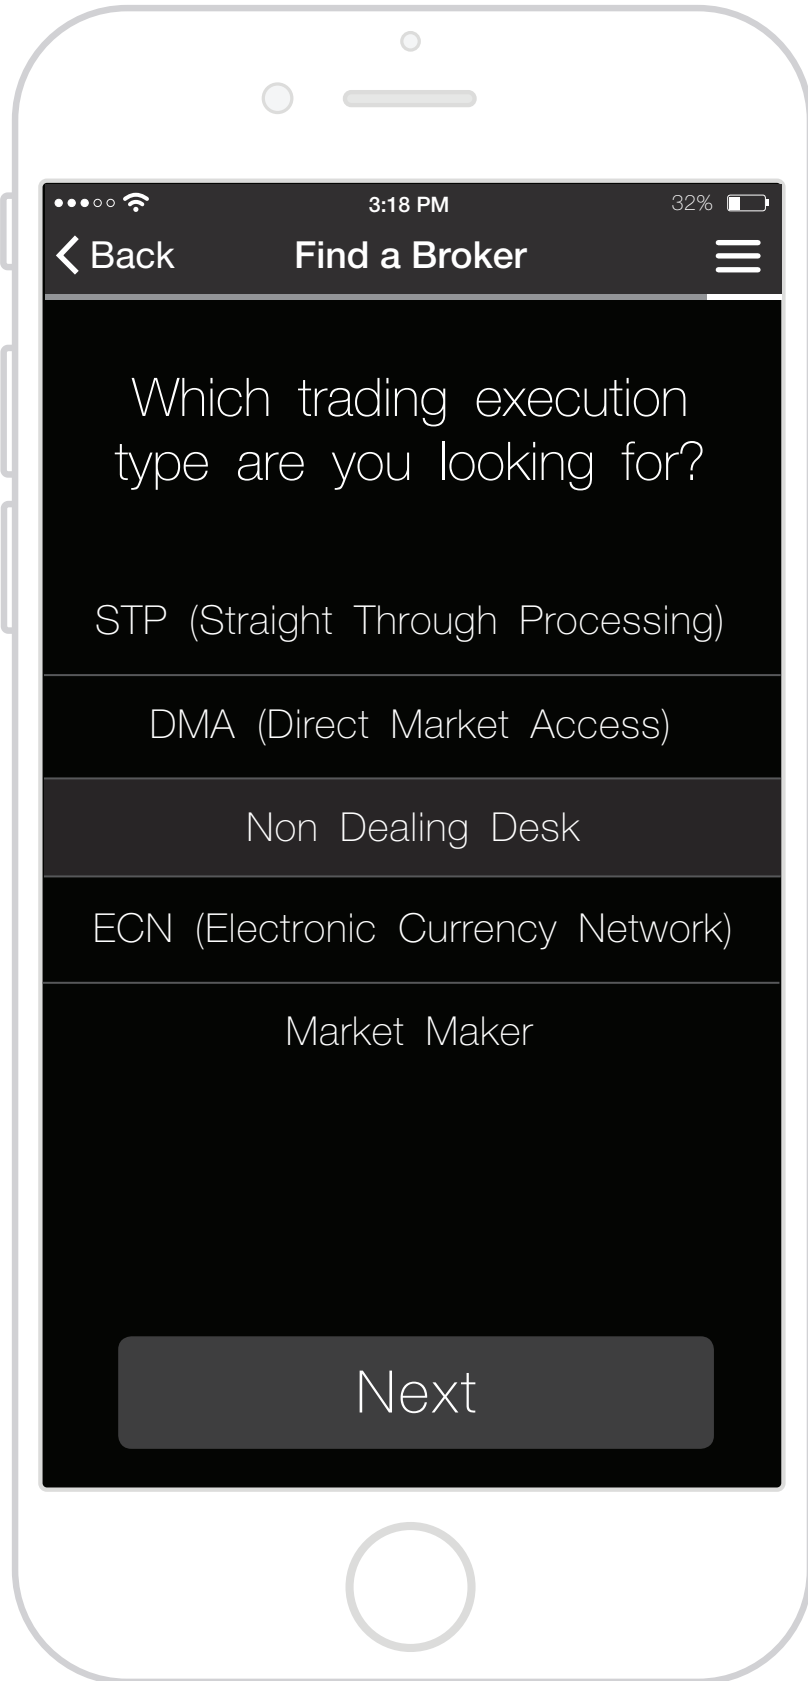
3:18 PM

32%

Back

Find a Broker

Which trading execution type are you looking for?

STP (Straight Through Processing)

DMA (Direct Market Access)

Non Dealing Desk

ECN (Electronic Currency Network)

Market Maker

Next